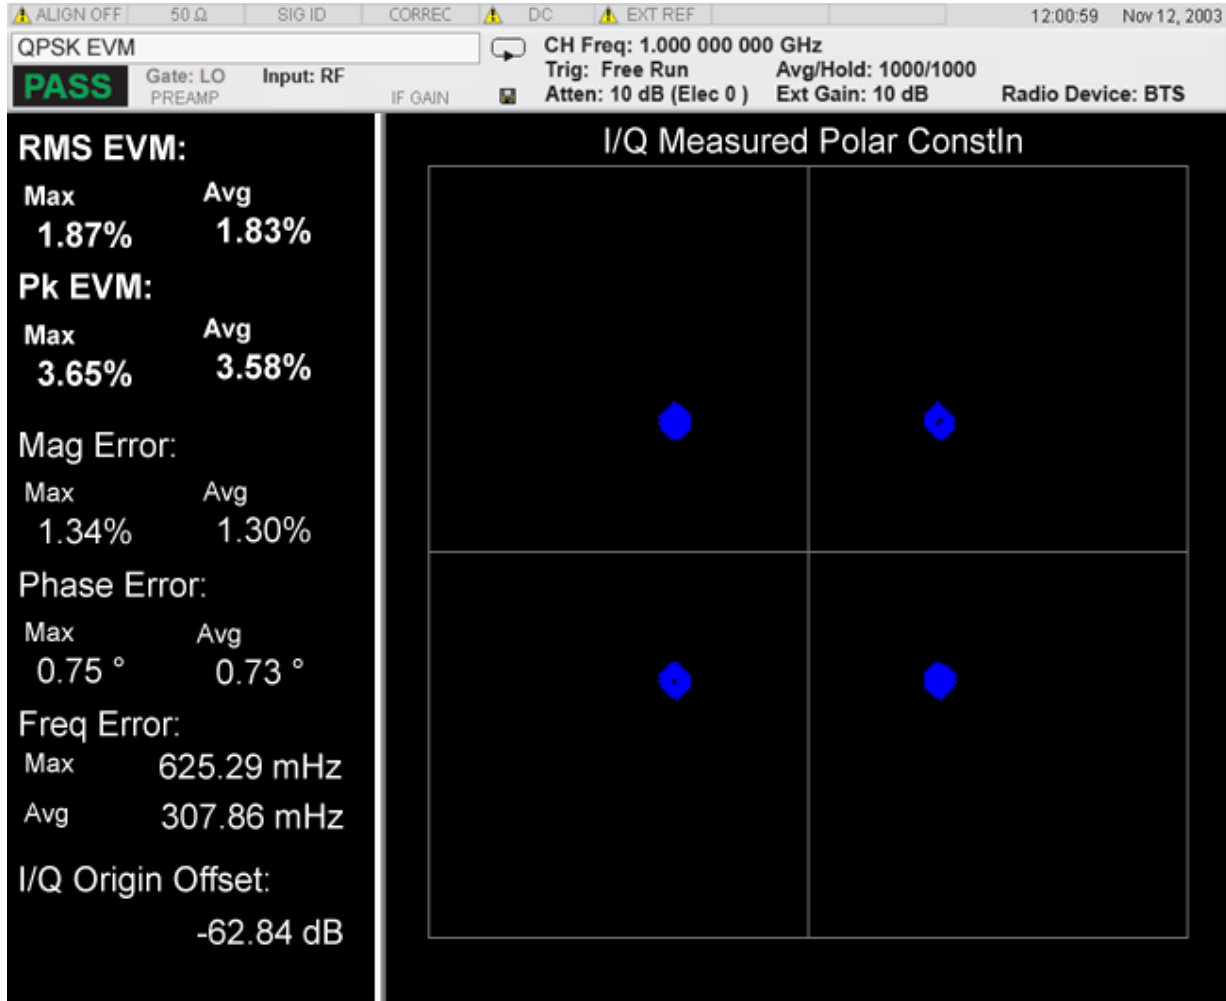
ALIGN OFF 50 Ω SIG ID CORREC DC EXT REF 12:00:59 Nov 12, 2003

QPSK EVM

PASS Gate: LO PREAMP Input: RF IF GAIN

CH Freq: 1.000 000 000 GHz
Trig: Free Run Avg/Hold: 1000/1000
Atten: 10 dB (Elec 0 ) Ext Gain: 10 dB Radio Device: BTS

RMS EVM:
Max 1.87% Avg 1.83%

Pk EVM:
Max 3.65% Avg 3.58%

Mag Error:
Max 1.34% Avg 1.30%

Phase Error:
Max 0.75 ° Avg 0.73 °

Freq Error:
Max 625.29 mHz
Avg 307.86 mHz

I/Q Origin Offset:
-62.84 dB

I/Q Measured Polar Constln